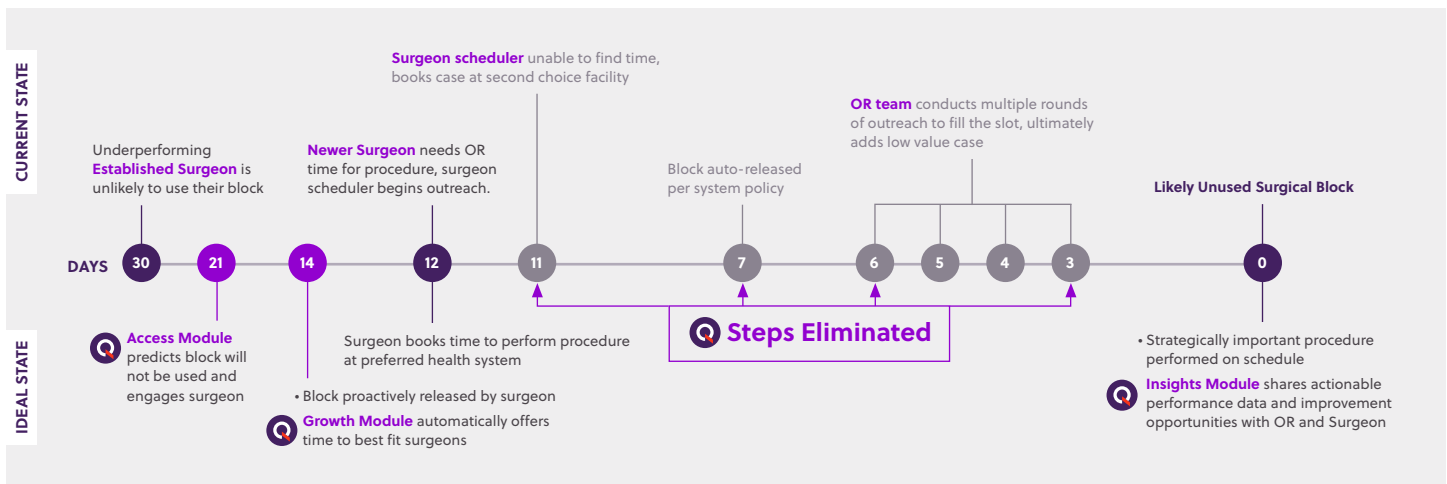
CURRENT STATE

Underperforming **Established Surgeon** is unlikely to use their block

**Newer Surgeon** needs OR time for procedure, surgeon scheduler begins outreach.

**Surgeon scheduler** unable to find time, books case at second choice facility

Block auto-released per system policy

**OR team** conducts multiple rounds of outreach to fill the slot, ultimately adds low value case

**Likely Unused Surgical Block**

DAYS 30 21 14 12 11 7 6 5 4 3 0

Steps Eliminated

IDEAL STATE

**Access Module** predicts block will not be used and engages surgeon

• Block proactively released by surgeon

**Growth Module** automatically offers time to best fit surgeons

Surgeon books time to perform procedure at preferred health system

• Strategically important procedure performed on schedule

**Insights Module** shares actionable performance data and improvement opportunities with OR and Surgeon